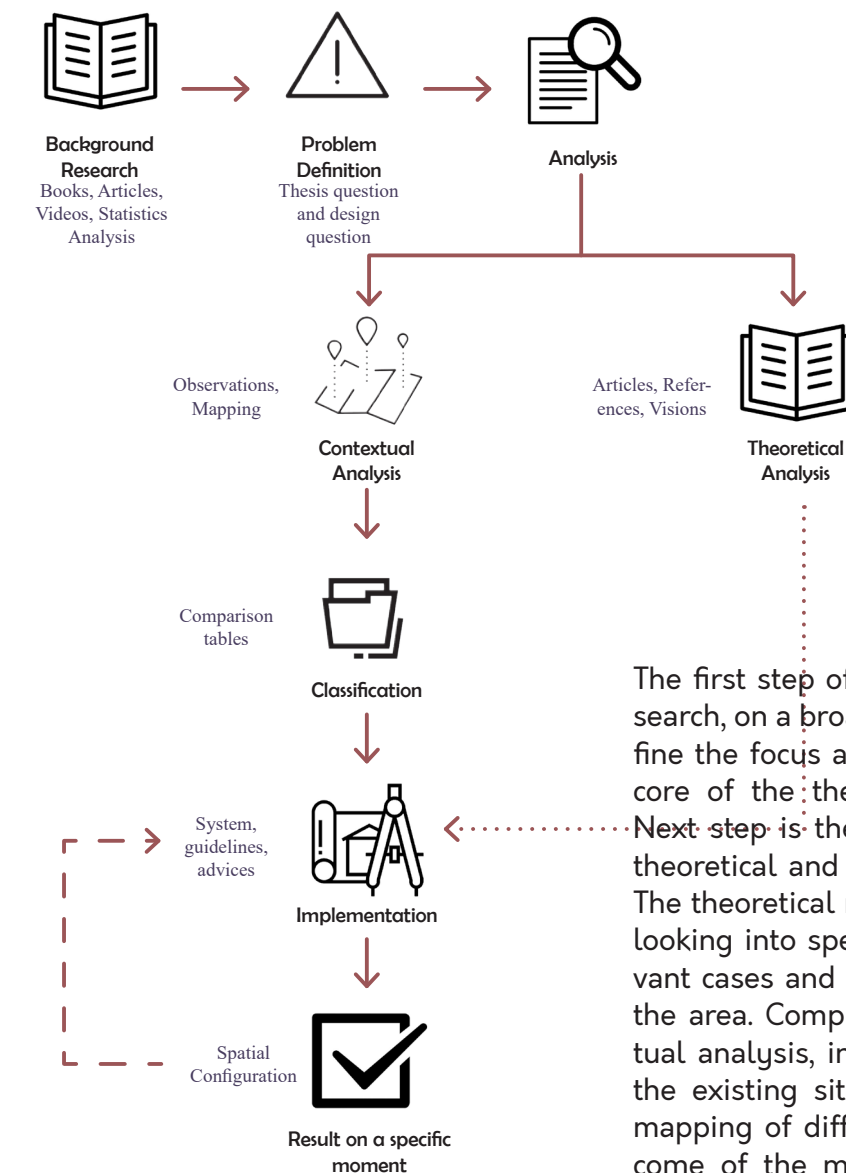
Background Research
Books, Articles, Videos, Statistics Analysis

Problem Definition
Thesis question and design question

Analysis

Observations, Mapping

Contextual Analysis

Articles, References, Visions

Theoretical Analysis

Comparison tables

Classification

System, guidelines, advices

Implementation

Spatial Configuration

Result on a specific moment

The first step o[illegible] search, on a bro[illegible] fine the focus a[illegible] core of the the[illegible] Next step is the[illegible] theoretical and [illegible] The theoretical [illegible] looking into spe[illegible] vant cases and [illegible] the area. Comp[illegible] tual analysis, in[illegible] the existing sit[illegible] mapping of diff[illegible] come of the m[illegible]